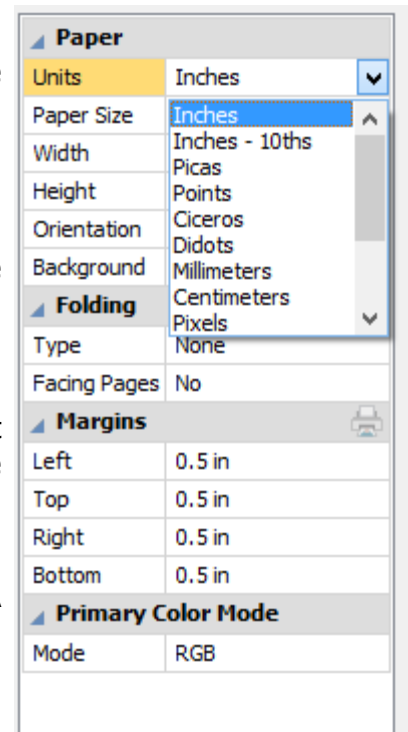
Paper
Units | Inches
Paper Size
Width
Height
Orientation
Background

Inches
Inches - 10ths
Picas
Points
Ciceros
Didots
Millimeters
Centimeters
Pixels

Folding
Type | None
Facing Pages | No

Margins
Left | 0.5 in
Top | 0.5 in
Right | 0.5 in
Bottom | 0.5 in

Primary Color Mode
Mode | RGB